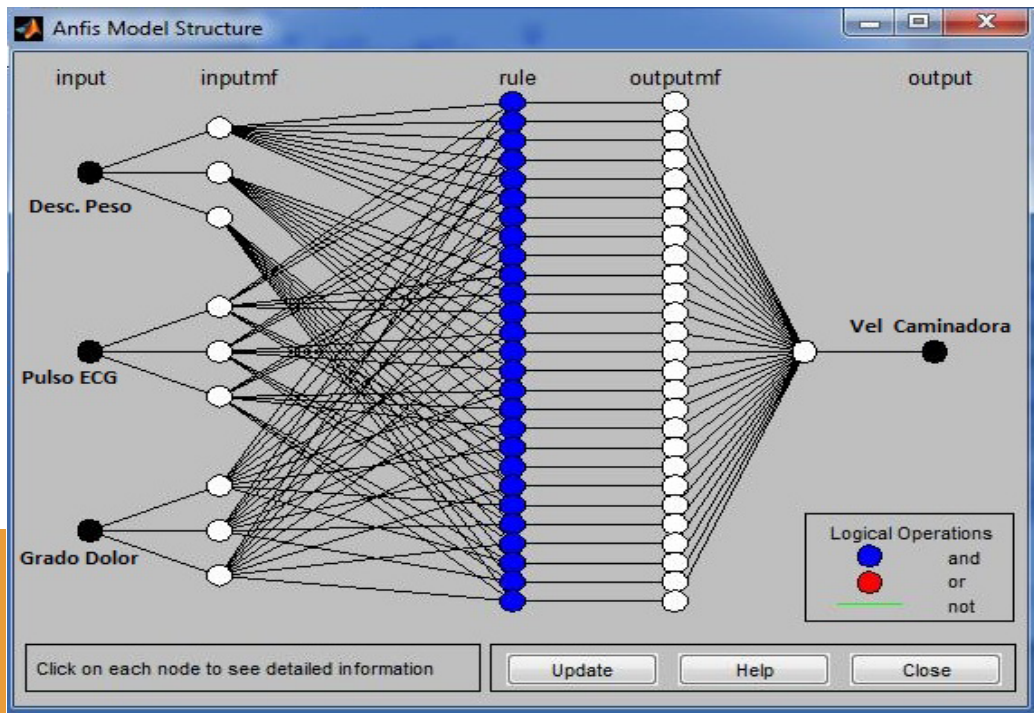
Anfis Model Structure

input

inputmf

rule

outputmf

output

Desc. Peso

Pulso ECG

Grado Dolor

Vel Caminadora

Logical Operations

and

or

not

Click on each node to see detailed information

Update

Help

Close